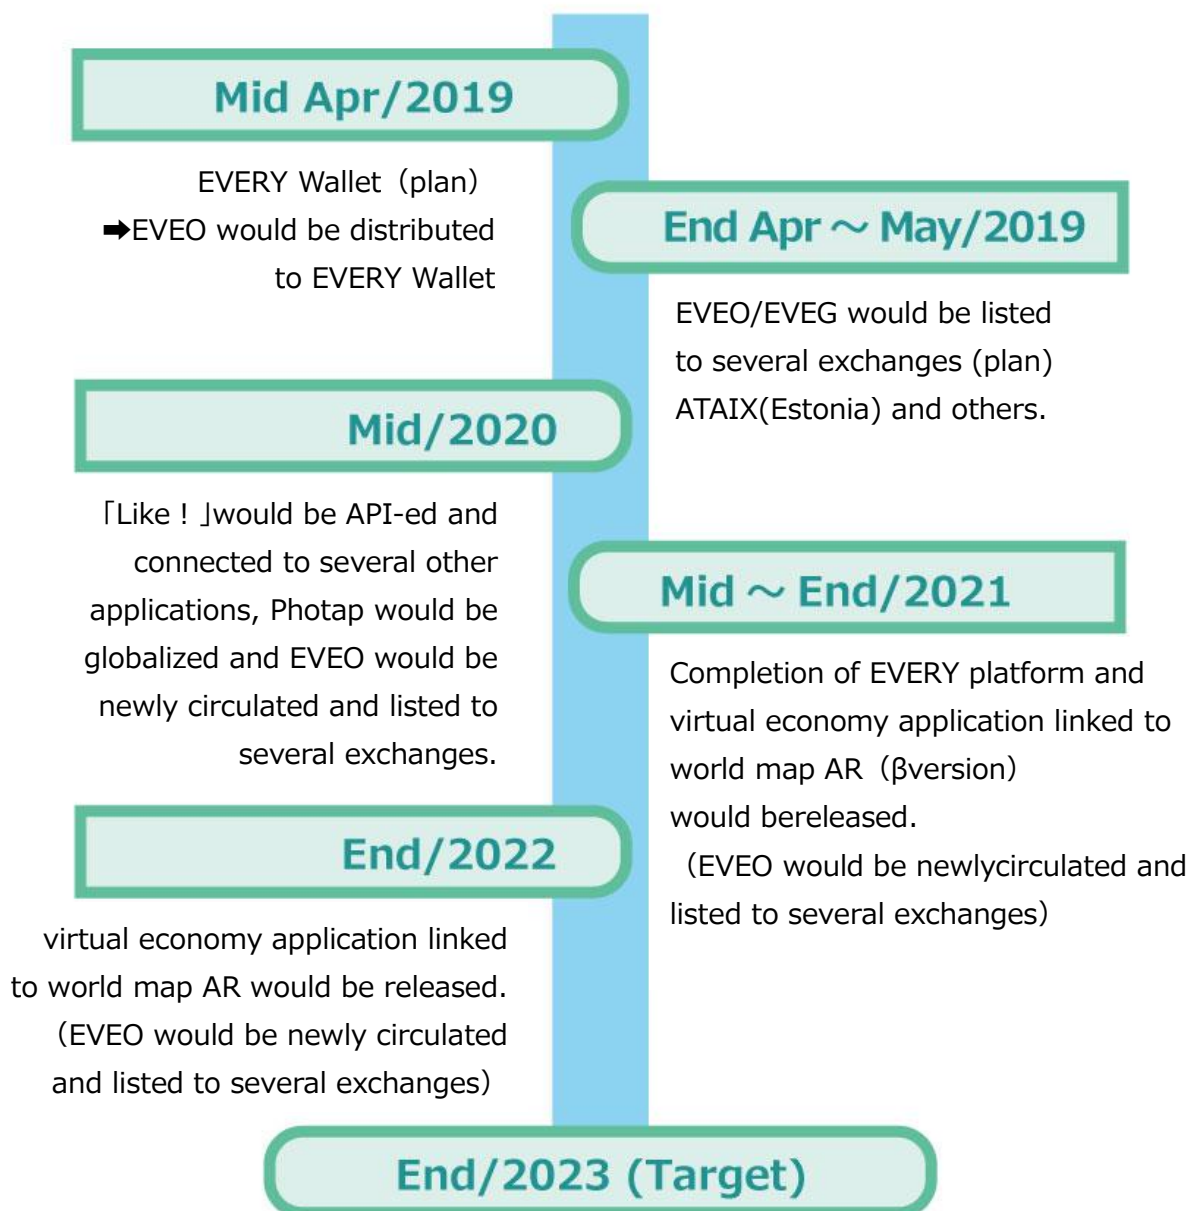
Mid Apr/2019

EVERY Wallet（plan）
➡EVEO would be distributed to EVERY Wallet

End Apr～May/2019

EVEO/EVEG would be listed to several exchanges (plan) ATAIX(Estonia) and others.

Mid/2020

「Like！」would be API-ed and connected to several other applications, Photap would be globalized and EVEO would be newly circulated and listed to several exchanges.

Mid～End/2021

Completion of EVERY platform and virtual economy application linked to world map AR（βversion） would bereleased.
（EVEO would be newlycirculated and listed to several exchanges）

End/2022

virtual economy application linked to world map AR would be released.
（EVEO would be newly circulated and listed to several exchanges）

End/2023 (Target)